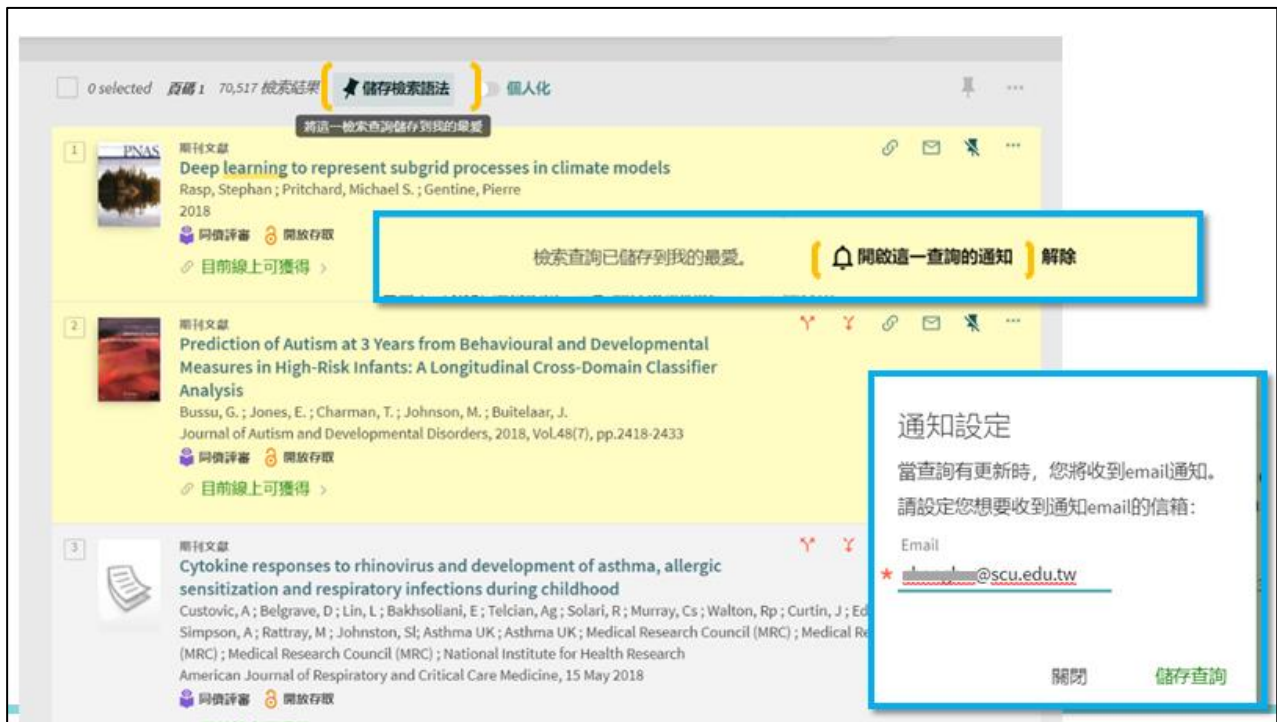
0 selected 頁碼 1 70,517 檢索結果 儲存檢索語法 個人化

將這一檢索查詢儲存到我的最愛

1 期刊文獻
Deep learning to represent subgrid processes in climate models
Rasp, Stephan ; Pritchard, Michael S. ; Gentine, Pierre
2018
同儕評審 開放存取
目前線上可獲得 >

檢索查詢已儲存到我的最愛。 開啟這一查詢的通知 解除

2 期刊文獻
Prediction of Autism at 3 Years from Behavioural and Developmental Measures in High-Risk Infants: A Longitudinal Cross-Domain Classifier Analysis
Bussu, G. ; Jones, E. ; Charman, T. ; Johnson, M. ; Buitelaar, J.
Journal of Autism and Developmental Disorders, 2018, Vol.48(7), pp.2418-2433
同儕評審 開放存取
目前線上可獲得 >

3 期刊文獻
Cytokine responses to rhinovirus and development of asthma, allergic sensitization and respiratory infections during childhood
Custovic, A ; Belgrave, D ; Lin, L ; Bakhsoliani, E ; Telcian, Ag ; Solari, R ; Murray, Cs ; Walton, Rp ; Curtin, J ; Ed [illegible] Simpson, A ; Rattray, M ; Johnston, Sl; Asthma UK ; Asthma UK ; Medical Research Council (MRC) ; Medical Re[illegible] (MRC) ; Medical Research Council (MRC) ; National Institute for Health Research
American Journal of Respiratory and Critical Care Medicine, 15 May 2018
同儕評審 開放存取

通知設定
當查詢有更新時，您將收到email通知。
請設定您想要收到通知email的信箱：
Email
* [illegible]@scu.edu.tw
關閉 儲存查詢